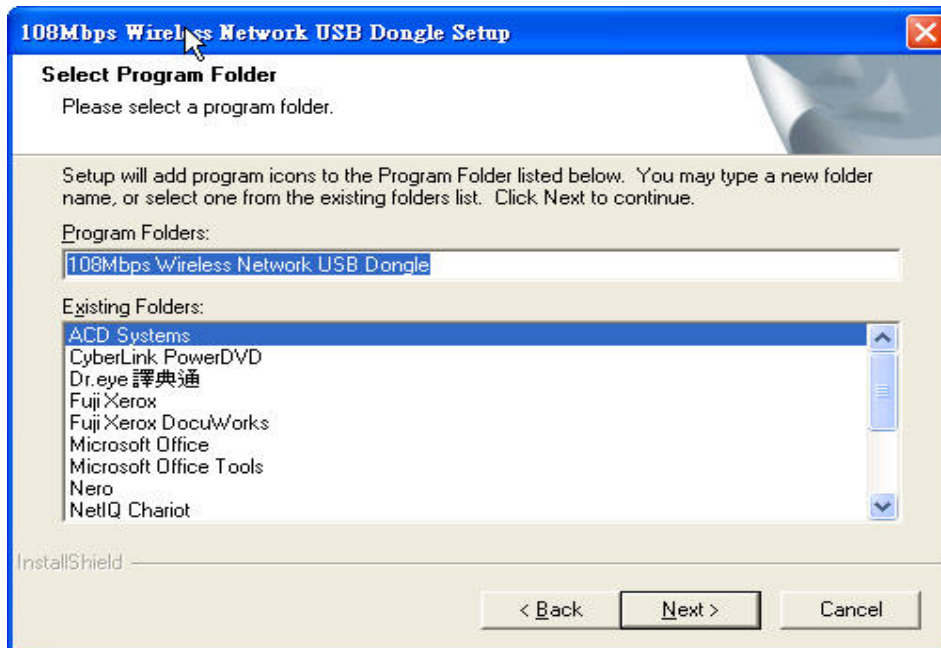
108Mbps Wirel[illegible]s Network USB Dongle Setup

Select Program Folder

Please select a program folder.

Setup will add program icons to the Program Folder listed below. You may type a new folder name, or select one from the existing folders list. Click Next to continue.

Program Folders:

108Mbps Wireless Network USB Dongle

Existing Folders:

ACD Systems
CyberLink PowerDVD
Dr.eye 譯典通
Fuji Xerox
Fuji Xerox DocuWorks
Microsoft Office
Microsoft Office Tools
Nero
NetIQ Chariot

InstallShield

< Back

Next >

Cancel